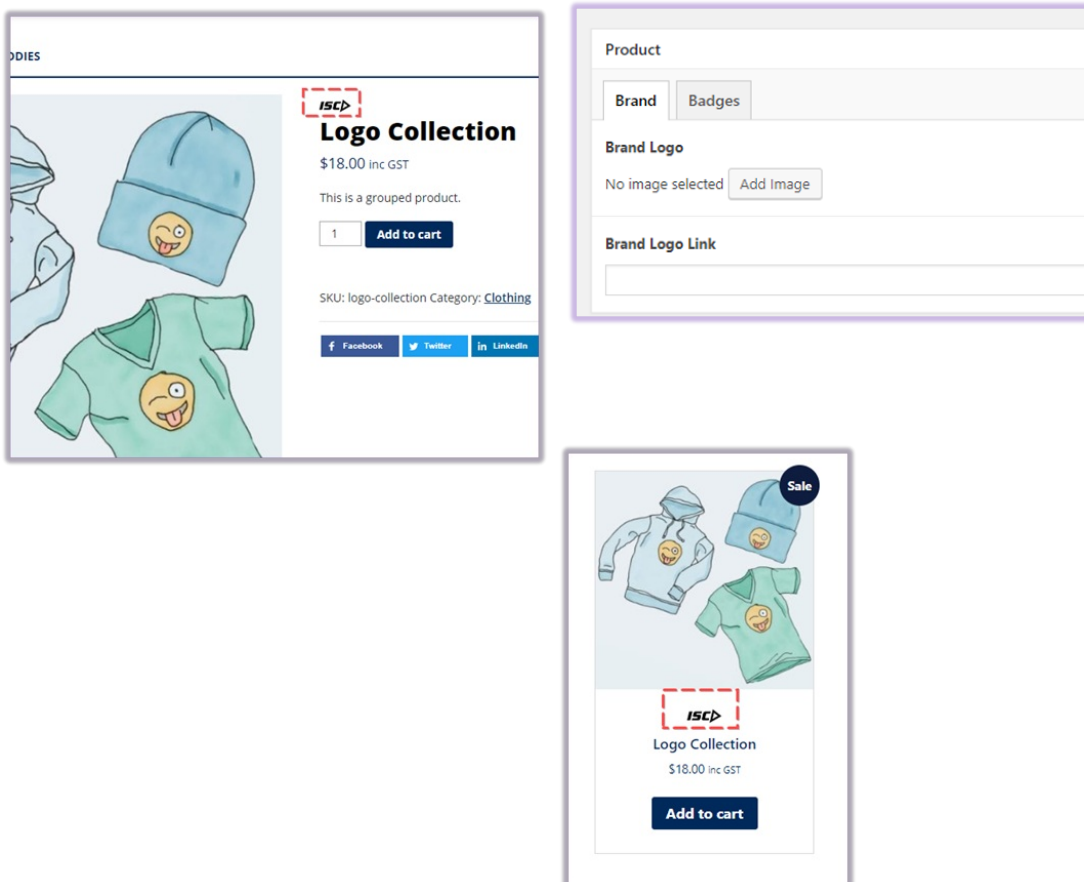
ODIES

ISC

Logo Collection

$18.00 inc GST

This is a grouped product.

1

Add to cart

SKU: logo-collection Category: Clothing

Facebook

Twitter

LinkedIn

Product

Brand

Badges

Brand Logo

No image selected

Add Image

Brand Logo Link

Sale

ISC

Logo Collection

$18.00 inc GST

Add to cart